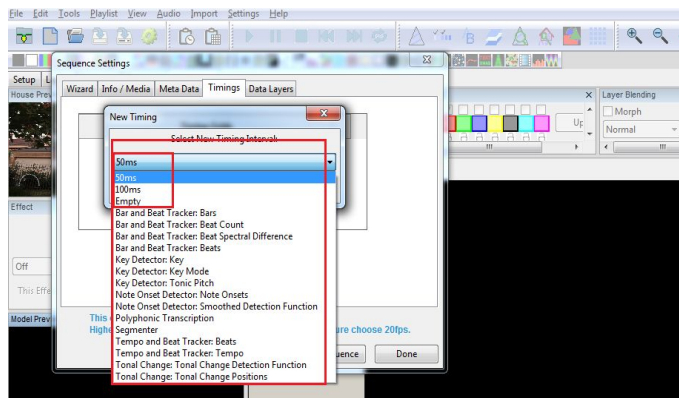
File Edit Tools Playlist View Audio Import Settings Help

Sequence Settings

Setup

House Prev

Wizard | Info / Media | Meta Data | Timings | Data Layers

New Timing

Select New Timing Interval:

50ms

50ms
100ms
Empty
Bar and Beat Tracker: Bars
Bar and Beat Tracker: Beat Count
Bar and Beat Tracker: Beat Spectral Difference
Bar and Beat Tracker: Beats
Key Detector: Key
Key Detector: Key Mode
Key Detector: Tonic Pitch
Note Onset Detector: Note Onsets
Note Onset Detector: Smoothed Detection Function
Polyphonic Transcription
Segmenter
Tempo and Beat Tracker: Beats
Tempo and Beat Tracker: Tempo
Tonal Change: Tonal Change Detection Function
Tonal Change: Tonal Change Positions

Effect

Off

This Effe

Model Prev

This

Highe

ure choose 20fps.

uence

Done

Layer Blending

Morph

Normal

Up